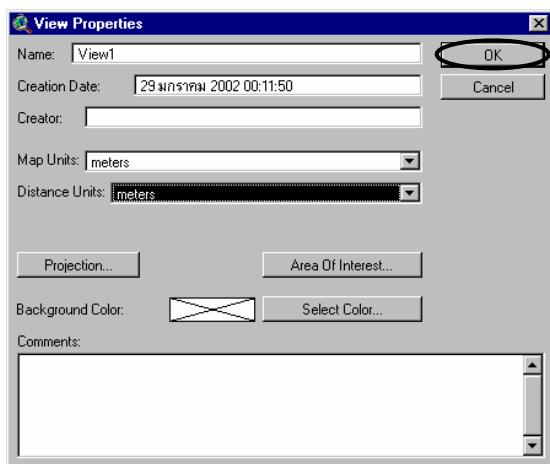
View Properties

Name: View1

Creation Date: 29 มกราคม 2002 00:11:50

Creator:

Map Units: meters

Distance Units: meters

Projection...

Area Of Interest...

Background Color:

Select Color...

Comments:

OK

Cancel